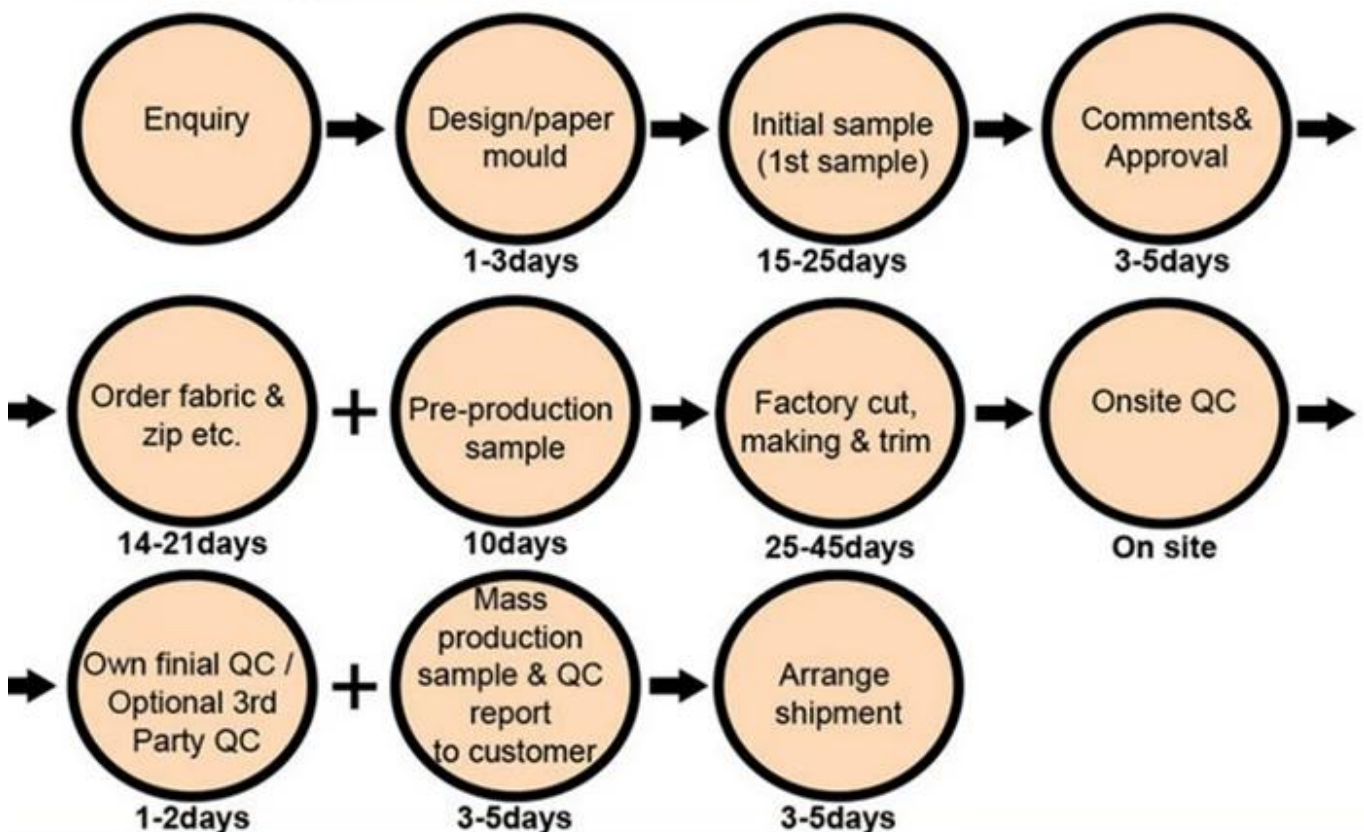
Enquiry

Design/paper mould
1-3days

Initial sample (1st sample)
15-25days

Comments& Approval
3-5days

Order fabric & zip etc.
14-21days

Pre-production sample
10days

Factory cut, making & trim
25-45days

Onsite QC
On site

Own finial QC / Optional 3rd Party QC
1-2days

Mass production sample & QC report to customer
3-5days

Arrange shipment
3-5days